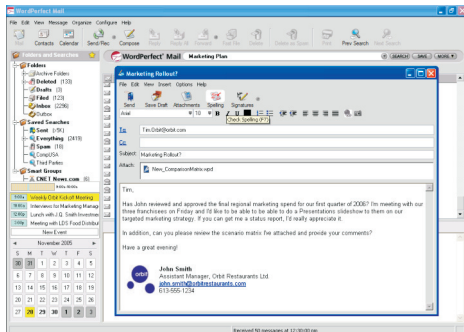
WordPerfect Mail

File Edit View Message Organize Configure Help

Contacts Calendar Send/Recv Compose Print Prev Search Next Search

Folders and Searches

Folders
Archive Folders
Deleted (133)
Drafts (3)
Filed (123)
Inbox (2296)
Outbox
Saved Searches
Sent (91)
Everything (2419)
Spam (18)
CompUSA
Third Parties
Smart Groups
CNET News.com (6)

Weekly Orbit Kickoff Meeting
Interviews for Marketing Manag
Lunch with J.G. Smith Investmen
Meeting with LDI Food Distribut

New Event

November 2005

| S | M | T | W | T | F | S |
|---|---|---|---|---|---|---|
| 30 | 31 | 1 | 2 | 3 | 4 | 5 |
| 6 | 7 | 8 | 9 | 10 | 11 | 12 |
| 13 | 14 | 15 | 16 | 17 | 18 | 19 |
| 20 | 21 | 22 | 23 | 24 | 25 | 26 |
| 27 | 28 | 29 | 30 | 1 | 2 | 3 |

WordPerfect Mail Marketing Plan SEARCH SAVE MORE

Marketing Rollout?

File Edit View Insert Options Help

Send Save Draft Attachments Spelling Signatures

Arial 10 B Check Spelling (F7)

To: Tim.Orbit@orbit.com
Cc:
Subject: Marketing Rollout?
Attach: New_CompanionMatrix.wpd

Tim,

Has John reviewed and approved the final regional marketing spend for our first quarter of 2006? I'm meeting with our three franchisees on Friday and I'd like to be able to do a Presentations slideshow to them on our targeted marketing strategy. If you can get me a status report, I'd really appreciate it.

In addition, can you please review the scenario matrix I've attached and provide your comments?

Have a great evening!

orbit
John Smith
Assistant Manager, Orbit Restaurants Ltd.
john.smith@orbitrestaurants.com
613-555-1234

Received 50 messages at 12:30:00 pm